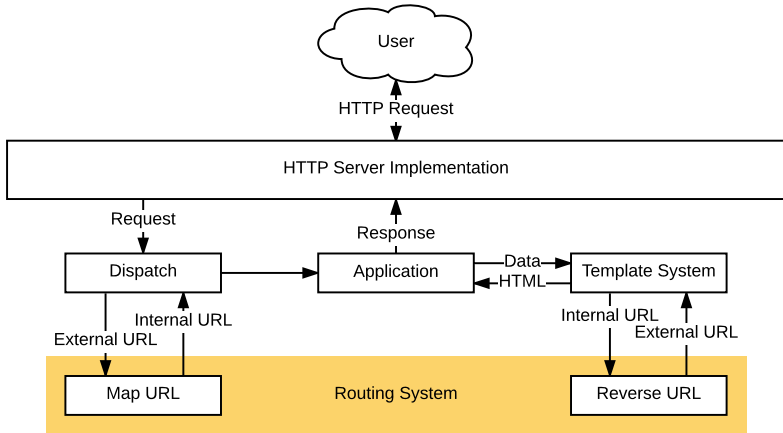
User

HTTP Request

HTTP Server Implementation

Request

Response

Dispatch

Application

Data

HTML

Template System

External URL

Internal URL

Internal URL

External URL

Map URL

Routing System

Reverse URL